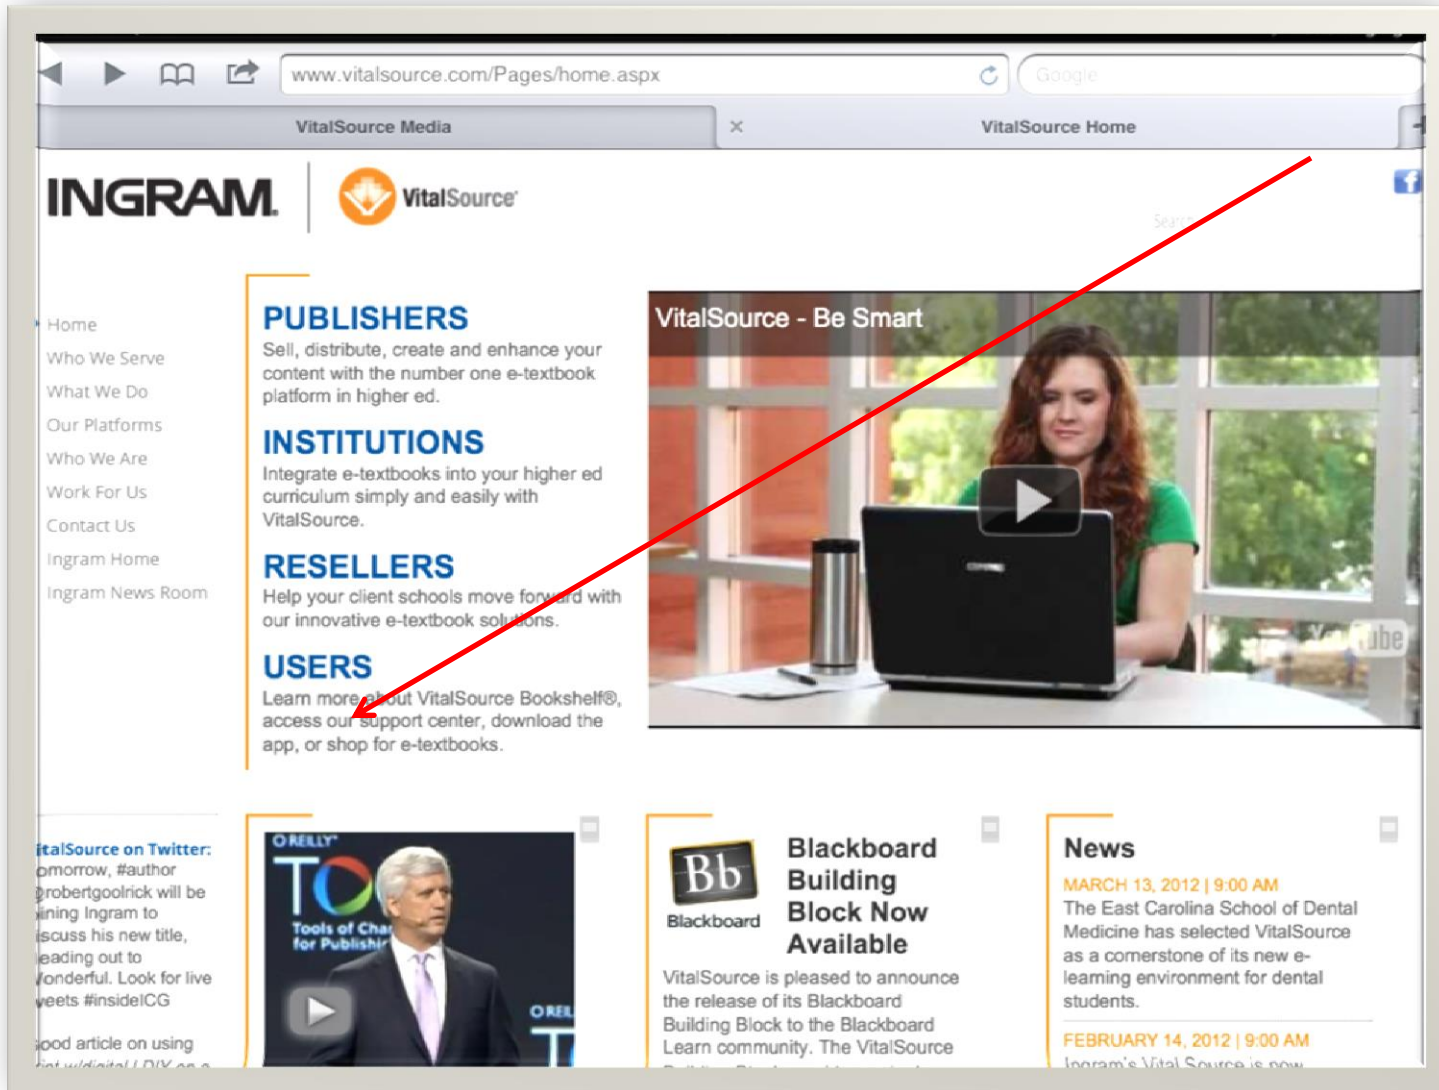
www.vitalsource.com/Pages/home.aspx

Google

VitalSource Media

×

VitalSource Home

INGRAM

VitalSource

Search

Home
Who We Serve
What We Do
Our Platforms
Who We Are
Work For Us
Contact Us
Ingram Home
Ingram News Room

PUBLISHERS
Sell, distribute, create and enhance your content with the number one e-textbook platform in higher ed.

INSTITUTIONS
Integrate e-textbooks into your higher ed curriculum simply and easily with VitalSource.

RESELLERS
Help your client schools move forward with our innovative e-textbook solutions.

USERS
Learn more about VitalSource Bookshelf®, access our support center, download the app, or shop for e-textbooks.

VitalSource - Be Smart

italSource on Twitter:
omorrow, #author
@robertgoolrick will be
ining Ingram to
iscuss his new title,
eading out to
Vonderful. Look for live
veets #insideICG

ood article on using
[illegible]

O'REILLY
TOC
Tools of Cha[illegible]
for Publishi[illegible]
O'REIL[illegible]

Bb
Blackboard

Blackboard Building Block Now Available

VitalSource is pleased to announce the release of its Blackboard Building Block to the Blackboard Learn community. The VitalSource

News

MARCH 13, 2012 | 9:00 AM
The East Carolina School of Dental Medicine has selected VitalSource as a cornerstone of its new e-learning environment for dental students.

FEBRUARY 14, 2012 | 9:00 AM
Ingram's VitalSource is now